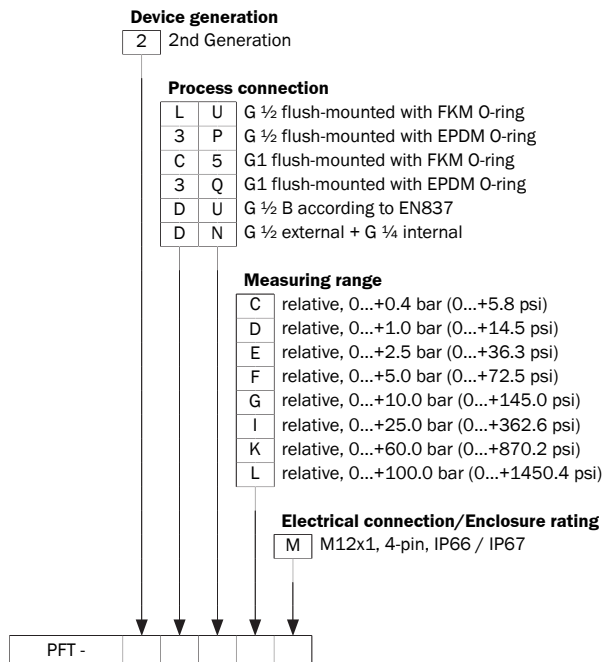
**Device generation**

| 2 | 2nd Generation |
|---|---|

**Process connection**

| | | |
|---|---|---|
| L | U | G ½ flush-mounted with FKM O-ring |
| 3 | P | G ½ flush-mounted with EPDM O-ring |
| C | 5 | G1 flush-mounted with FKM O-ring |
| 3 | Q | G1 flush-mounted with EPDM O-ring |
| D | U | G ½ B according to EN837 |
| D | N | G ½ external + G ¼ internal |

**Measuring range**

| | |
|---|---|
| C | relative, 0...+0.4 bar (0...+5.8 psi) |
| D | relative, 0...+1.0 bar (0...+14.5 psi) |
| E | relative, 0...+2.5 bar (0...+36.3 psi) |
| F | relative, 0...+5.0 bar (0...+72.5 psi) |
| G | relative, 0...+10.0 bar (0...+145.0 psi) |
| I | relative, 0...+25.0 bar (0...+362.6 psi) |
| K | relative, 0...+60.0 bar (0...+870.2 psi) |
| L | relative, 0...+100.0 bar (0...+1450.4 psi) |

**Electrical connection/Enclosure rating**

| M | M12x1, 4-pin, IP66 / IP67 |
|---|---|

| PFT - | | | | | | |
|---|---|---|---|---|---|---|